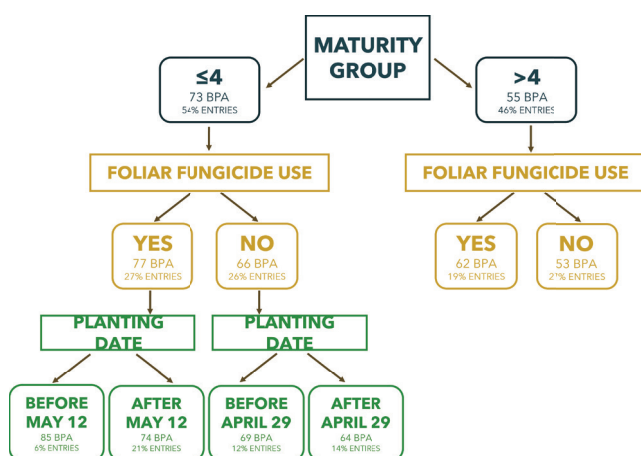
MATURITY GROUP

≤4
73 BPA
54% ENTRIES

>4
55 BPA
46% ENTRIES

FOLIAR FUNGICIDE USE

FOLIAR FUNGICIDE USE

YES
77 BPA
27% ENTRIES

NO
66 BPA
26% ENTRIES

YES
62 BPA
19% ENTRIES

NO
53 BPA
27% ENTRIES

PLANTING DATE

PLANTING DATE

BEFORE MAY 12
85 BPA
6% ENTRIES

AFTER MAY 12
74 BPA
21% ENTRIES

BEFORE APRIL 29
69 BPA
12% ENTRIES

AFTER APRIL 29
64 BPA
14% ENTRIES